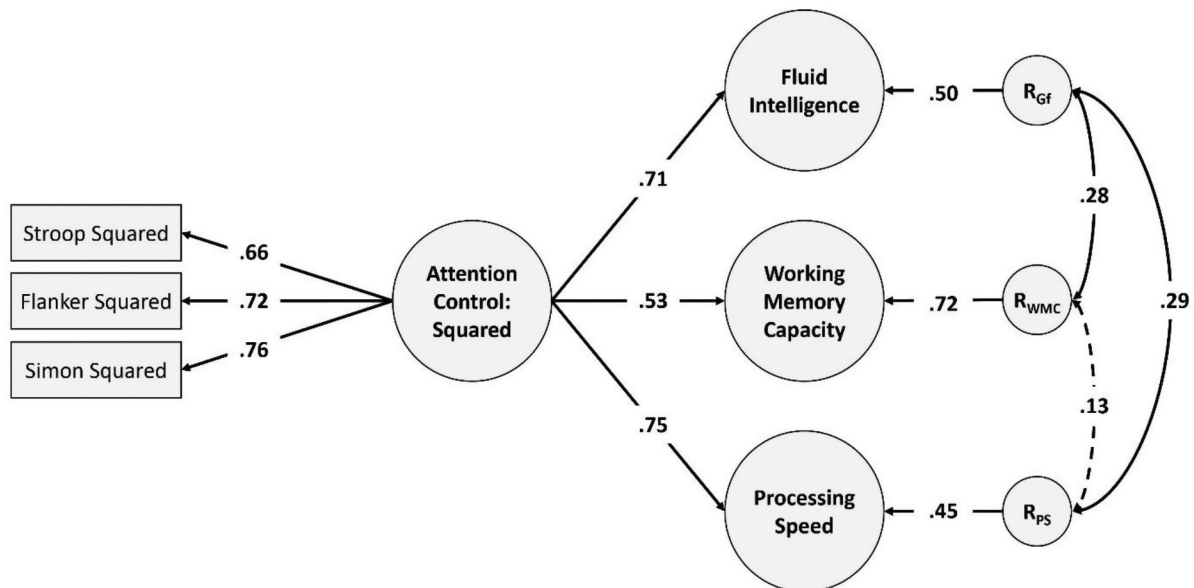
Stroop Squared
Flanker Squared
Simon Squared
.66
.72
.76
Attention Control: Squared
.71
.53
.75
Fluid Intelligence
Working Memory Capacity
Processing Speed
.50
.72
.45
$R_{Gf}$
$R_{WMC}$
$R_{PS}$
.28
.13
.29